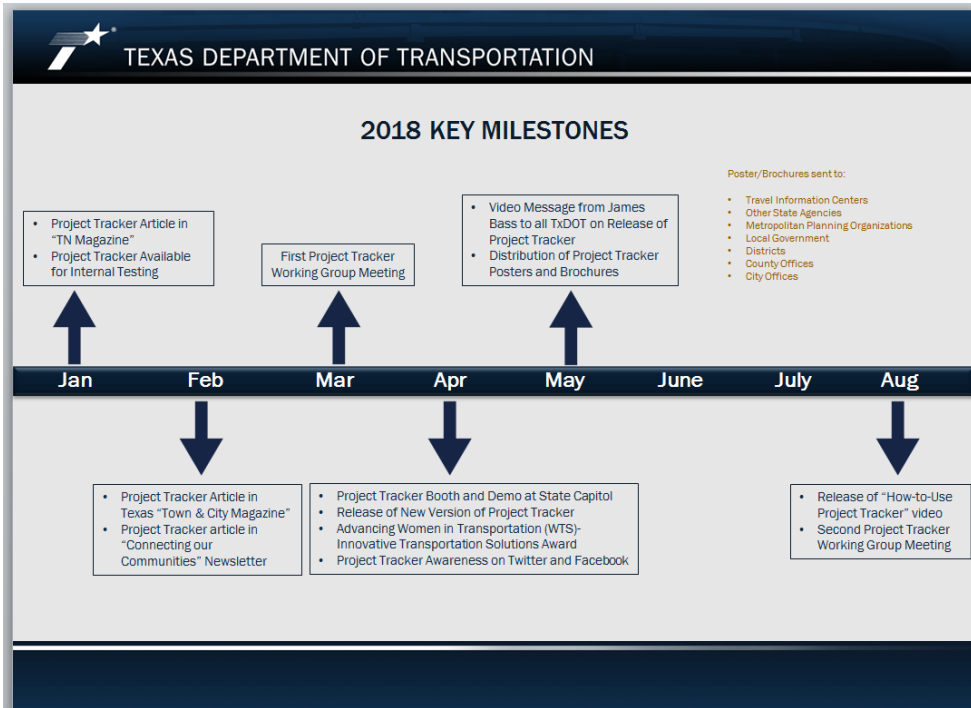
TEXAS DEPARTMENT OF TRANSPORTATION

2018 KEY MILESTONES

- Project Tracker Article in "TN Magazine"
- Project Tracker Available for Internal Testing

First Project Tracker Working Group Meeting

- Video Message from James Bass to all TxDOT on Release of Project Tracker
- Distribution of Project Tracker Posters and Brochures

Poster/Brochures sent to:

- Travel Information Centers
- Other State Agencies
- Metropolitan Planning Organizations
- Local Government
- Districts
- County Offices
- City Offices

Jan Feb Mar Apr May June July Aug

- Project Tracker Article in Texas "Town & City Magazine"
- Project Tracker article in "Connecting our Communities" Newsletter

- Project Tracker Booth and Demo at State Capitol
- Release of New Version of Project Tracker
- Advancing Women in Transportation (WTS)- Innovative Transportation Solutions Award
- Project Tracker Awareness on Twitter and Facebook

- Release of "How-to-Use Project Tracker" video
- Second Project Tracker Working Group Meeting